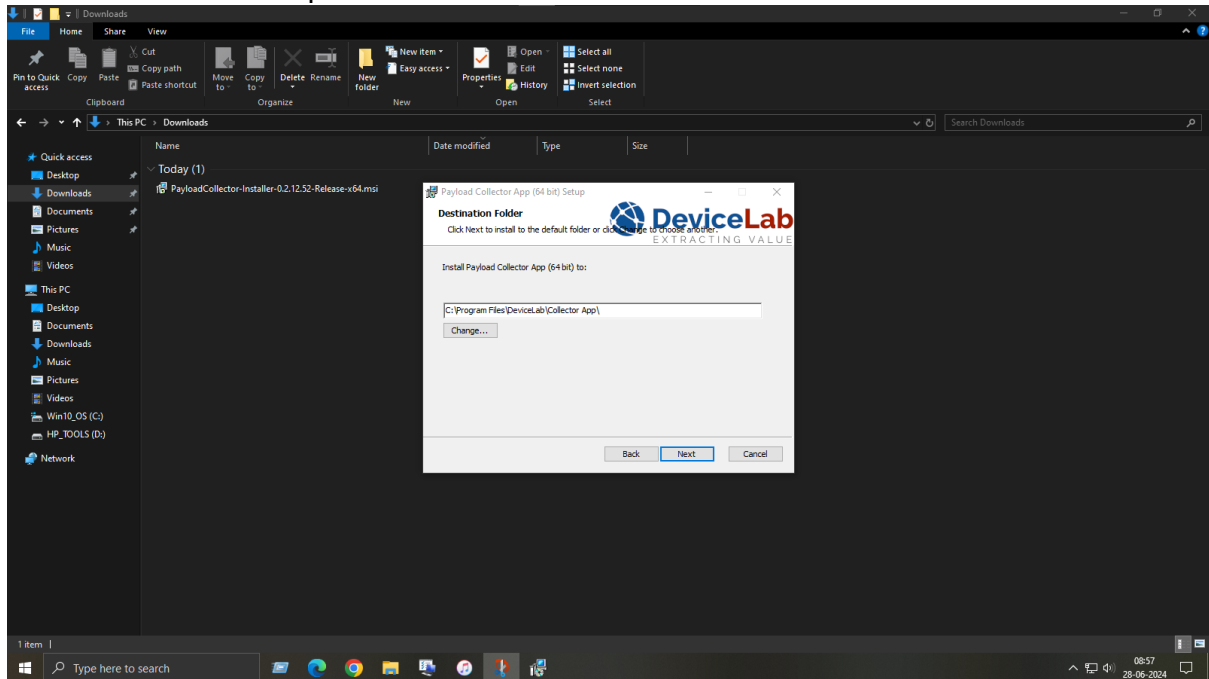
Downloads

File Home Share View

Pin to Quick access Copy Paste
Cut
Copy path
Paste shortcut
Clipboard

Move to Copy to Delete Rename
Organize

New folder
New item
Easy access
New

Properties
Open
Edit
History
Open

Select all
Select none
Invert selection
Select

This PC > Downloads
Search Downloads

Quick access
Desktop
Downloads
Documents
Pictures
Music
Videos
This PC
Desktop
Documents
Downloads
Music
Pictures
Videos
Win10_OS (C:)
HP_TOOLS (D:)
Network

Name | Date modified | Type | Size

Today (1)
PayloadCollector-Installer-0.2.12.52-Release-x64.msi

Payload Collector App (64 bit) Setup

Destination Folder
Click Next to install to the default folder or click Change to choose another.

DeviceLab
EXTRACTING VALUE

Install Payload Collector App (64 bit) to:

C:\Program Files\DeviceLab\Collector App\

Change...

Back Next Cancel

1 item

Type here to search

08:57
28-06-2024